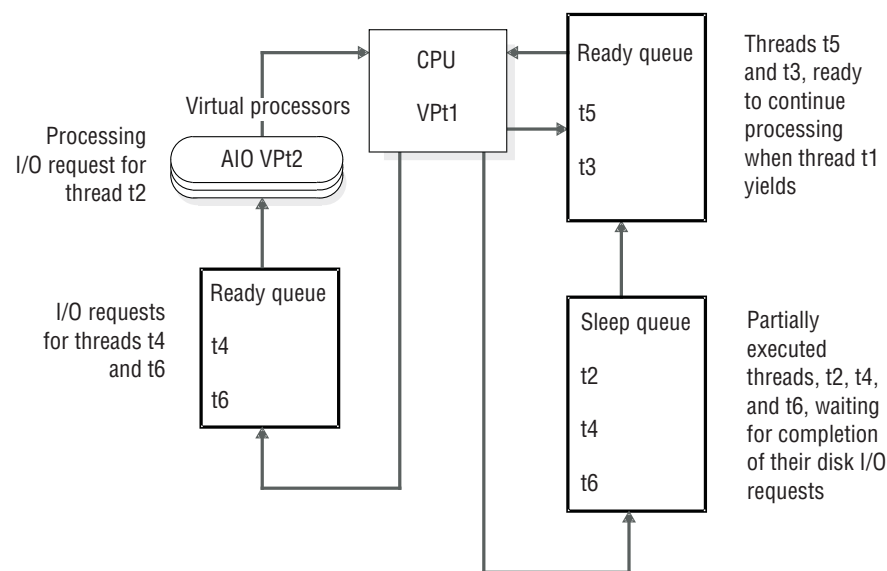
CPU

VPt1

Ready queue

t5

t3

Threads t5 and t3, ready to continue processing when thread t1 yields

Virtual processors

Processing I/O request for thread t2

AIO VPt2

I/O requests for threads t4 and t6

Ready queue

t4

t6

Sleep queue

t2

t4

t6

Partially executed threads, t2, t4, and t6, waiting for completion of their disk I/O requests